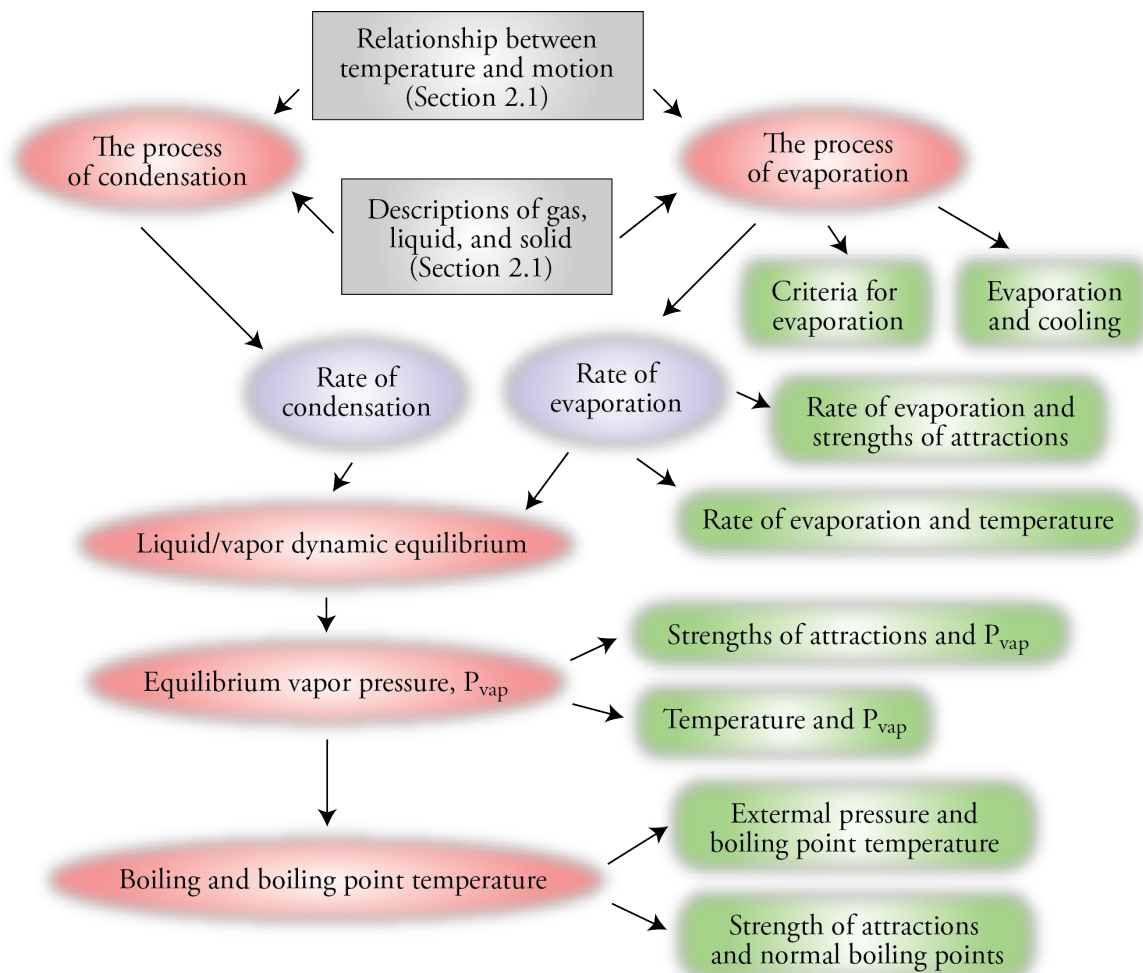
Relationship between temperature and motion (Section 2.1)

The process of condensation

The process of evaporation

Descriptions of gas, liquid, and solid (Section 2.1)

Criteria for evaporation

Evaporation and cooling

Rate of condensation

Rate of evaporation

Rate of evaporation and strengths of attractions

Rate of evaporation and temperature

Liquid/vapor dynamic equilibrium

Strengths of attractions and $P_{vap}$

Equilibrium vapor pressure, $P_{vap}$

Temperature and $P_{vap}$

Extermal pressure and boiling point temperature

Boiling and boiling point temperature

Strength of attractions and normal boiling points